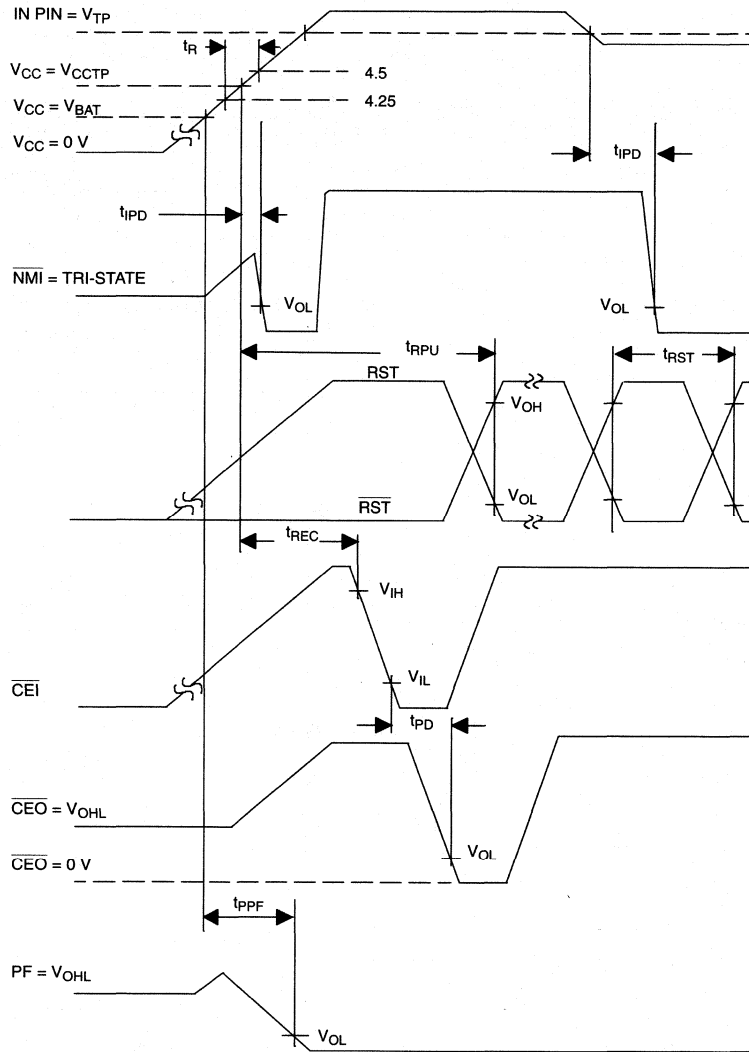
IN PIN = $V_{TP}$

$t_R$

$V_{CC} = V_{CCTP}$

4.5

$V_{CC} = V_{BAT}$

4.25

$V_{CC} = 0$ V

$t_{IPD}$

$t_{IPD}$

$\overline{NMI}$ = TRI-STATE

$V_{OL}$

$V_{OL}$

$t_{RPU}$

$t_{RST}$

RST

$V_{OH}$

$V_{OL}$

$\overline{RST}$

$t_{REC}$

$V_{IH}$

$\overline{CEI}$

$V_{IL}$

$t_{PD}$

$\overline{CEO} = V_{OHL}$

$V_{OL}$

$\overline{CEO} = 0$ V

$t_{PPF}$

PF = $V_{OHL}$

$V_{OL}$